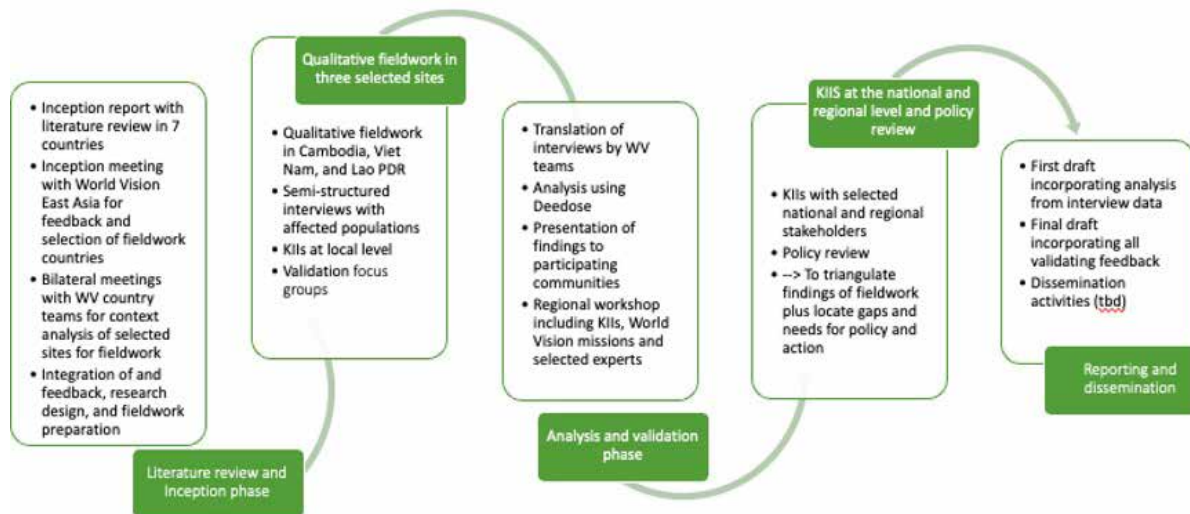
- Inception report with literature review in 7 countries
- Inception meeting with World Vision East Asia for feedback and selection of fieldwork countries
- Bilateral meetings with WV country teams for context analysis of selected sites for fieldwork
- Integration of and feedback, research design, and fieldwork preparation

Literature review and Inception phase

Qualitative fieldwork in three selected sites

- Qualitative fieldwork in Cambodia, Viet Nam, and Lao PDR
- Semi-structured interviews with affected populations
- KIIs at local level
- Validation focus groups

- Translation of interviews by WV teams
- Analysis using Deedose
- Presentation of findings to participating communities
- Regional workshop including KIIs, World Vision missions and selected experts

Analysis and validation phase

KIIS at the national and regional level and policy review

- KIIs with selected national and regional stakeholders
- Policy review
- --> To triangulate findings of fieldwork plus locate gaps and needs for policy and action

- First draft incorporating analysis from interview data
- Final draft incorporating all validating feedback
- Dissemination activities (tbd)

Reporting and dissemination